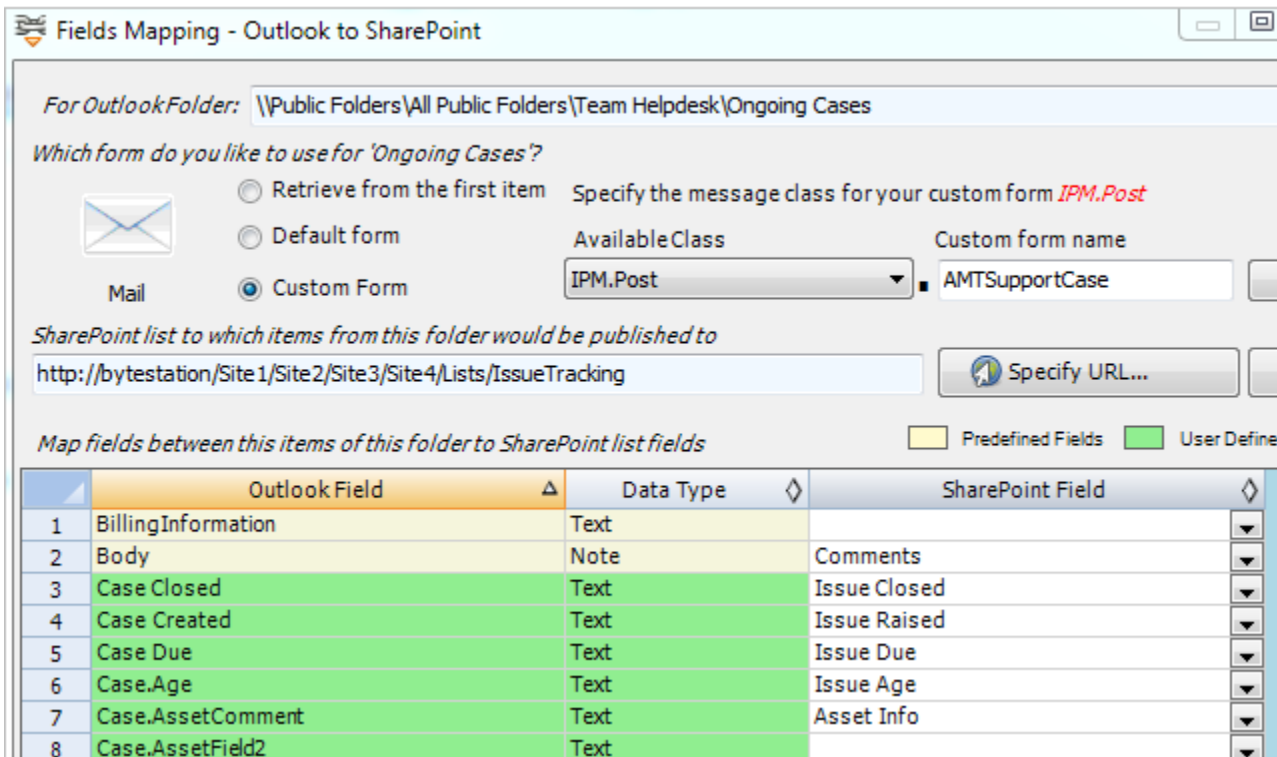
Fields Mapping - Outlook to SharePoint

For Outlook Folder: \\Public Folders\All Public Folders\Team Helpdesk\Ongoing Cases

Which form do you like to use for 'Ongoing Cases'?

Mail

Retrieve from the first item

Default form

Custom Form

Specify the message class for your custom form IPM.Post

Available Class

IPM.Post

Custom form name

AMTSupportCase

SharePoint list to which items from this folder would be published to

http://bytestation/Site1/Site2/Site3/Site4/Lists/IssueTracking

Specify URL...

Map fields between this items of this folder to SharePoint list fields

Predefined Fields

User Define

| | Outlook Field | Data Type | SharePoint Field |
|---|---|---|---|
| 1 | BillingInformation | Text | |
| 2 | Body | Note | Comments |
| 3 | Case Closed | Text | Issue Closed |
| 4 | Case Created | Text | Issue Raised |
| 5 | Case Due | Text | Issue Due |
| 6 | Case.Age | Text | Issue Age |
| 7 | Case.AssetComment | Text | Asset Info |
| 8 | Case.AssetField2 | Text | |